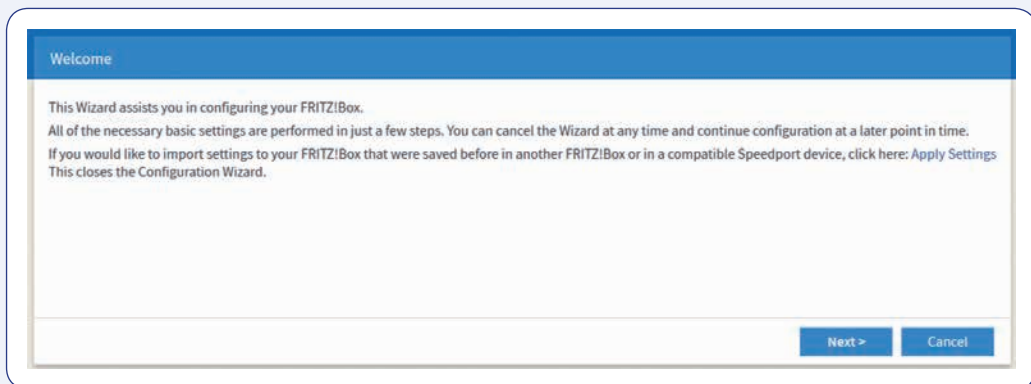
Welcome

This Wizard assists you in configuring your FRITZ!Box.

All of the necessary basic settings are performed in just a few steps. You can cancel the Wizard at any time and continue configuration at a later point in time.

If you would like to import settings to your FRITZ!Box that were saved before in another FRITZ!Box or in a compatible Speedport device, click here: Apply Settings
This closes the Configuration Wizard.

Next >

Cancel